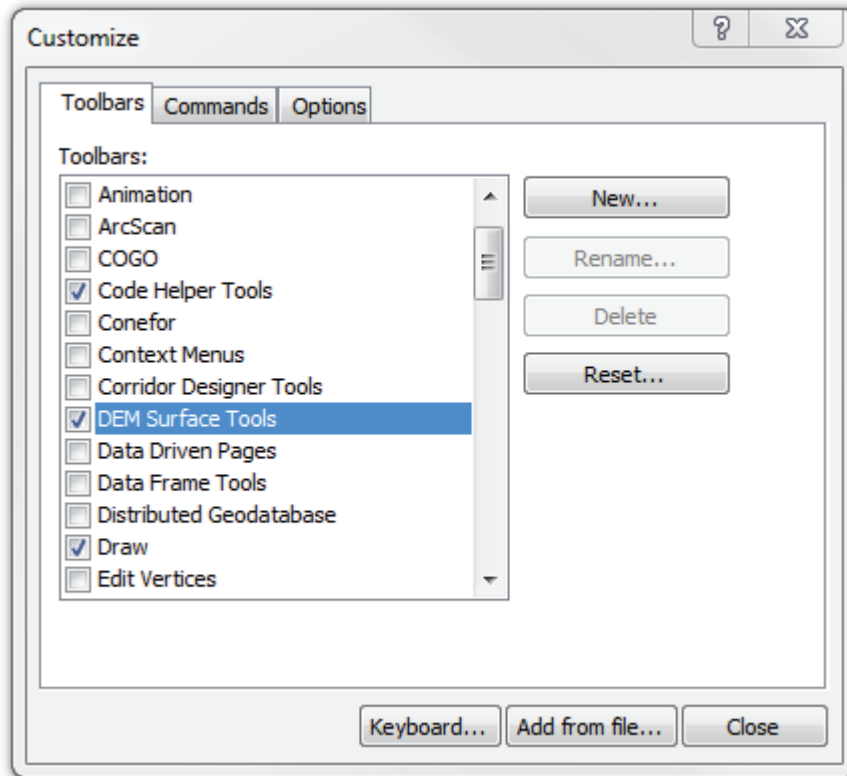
Customize

Toolbars | Commands | Options

Toolbars:

Animation
ArcScan
COGO
Code Helper Tools
Conefor
Context Menus
Corridor Designer Tools
DEM Surface Tools
Data Driven Pages
Data Frame Tools
Distributed Geodatabase
Draw
Edit Vertices

New...
Rename...
Delete
Reset...

Keyboard... | Add from file... | Close